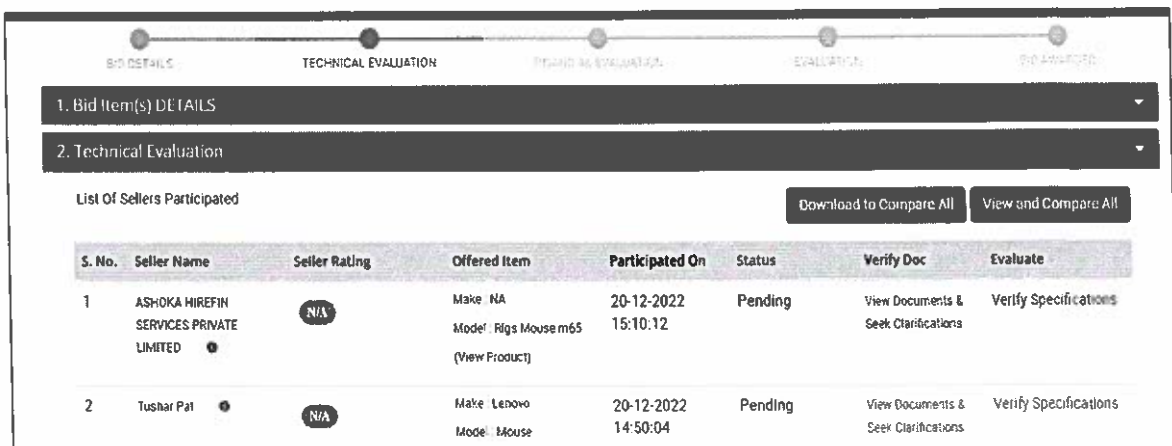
BID DETAILS TECHNICAL EVALUATION FINANCIAL EVALUATION EVALUATION BID AWARDED

1. Bid Item(s) DETAILS

2. Technical Evaluation

List Of Sellers Participated

Download to Compare All View and Compare All

| S. No. | Seller Name | Seller Rating | Offered Item | Participated On | Status | Verify Doc | Evaluate |
|---|---|---|---|---|---|---|---|
| 1 | ASHOKA HIREFIN SERVICES PRIVATE LIMITED | N/A | Make : NA Model : Rigs Mouse m65 (View Product) | 20-12-2022 15:10:12 | Pending | View Documents & Seek Clarifications | Verify Specifications |
| 2 | Tushar Pal | N/A | Make : Lenovo Model : Mouse | 20-12-2022 14:50:04 | Pending | View Documents & Seek Clarifications | Verify Specifications |